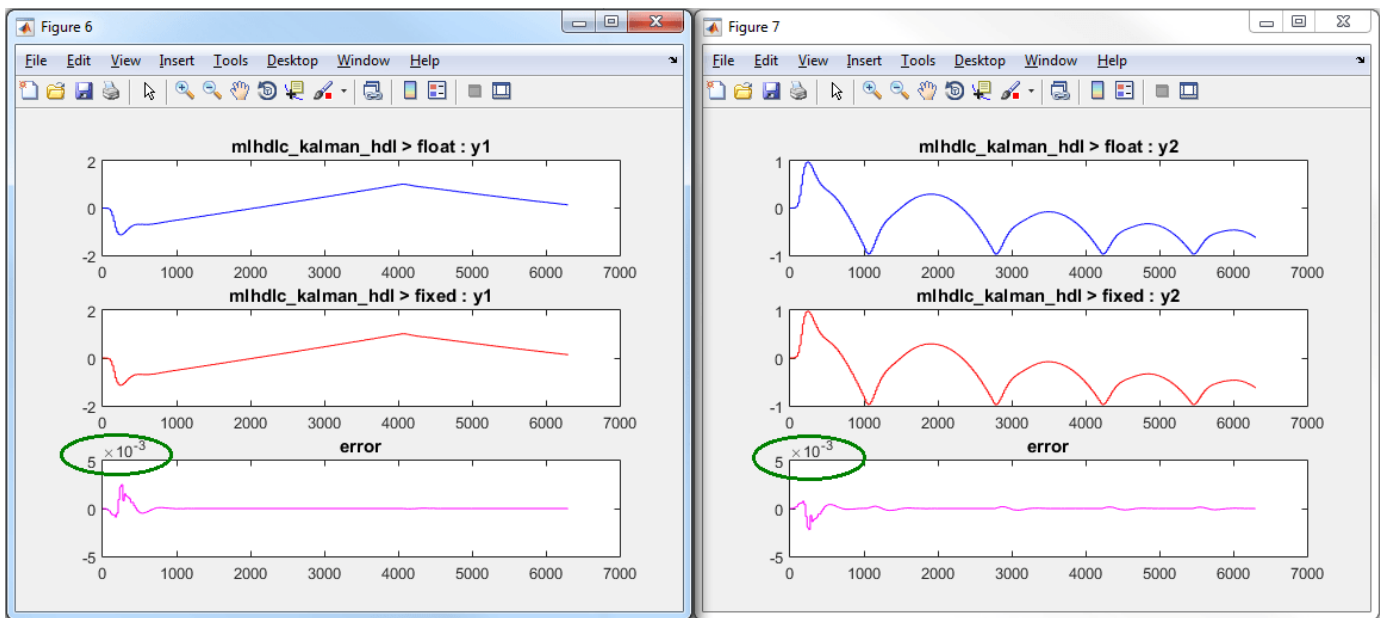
Figure 6

File Edit View Insert Tools Desktop Window Help

mlhdlc_kalman_hdl > float : y1

2
0
-2
0 1000 2000 3000 4000 5000 6000 7000

mlhdlc_kalman_hdl > fixed : y1

2
0
-2
0 1000 2000 3000 4000 5000 6000 7000

$\times 10^{-3}$
error

5
0
-5
0 1000 2000 3000 4000 5000 6000 7000

Figure 7

File Edit View Insert Tools Desktop Window Help

mlhdlc_kalman_hdl > float : y2

1
0
-1
0 1000 2000 3000 4000 5000 6000 7000

mlhdlc_kalman_hdl > fixed : y2

1
0
-1
0 1000 2000 3000 4000 5000 6000 7000

$\times 10^{-3}$
error

5
0
-5
0 1000 2000 3000 4000 5000 6000 7000